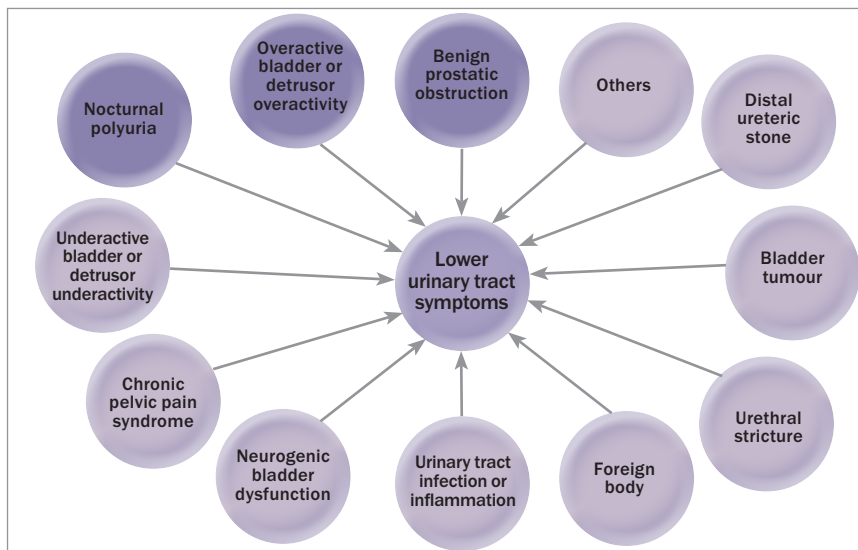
Overactive bladder or detrusor overactivity

Benign prostatic obstruction

Others

Nocturnal polyuria

Distal ureteric stone

Underactive bladder or detrusor underactivity

Lower urinary tract symptoms

Bladder tumour

Chronic pelvic pain syndrome

Urethral stricture

Neurogenic bladder dysfunction

Urinary tract infection or inflammation

Foreign body